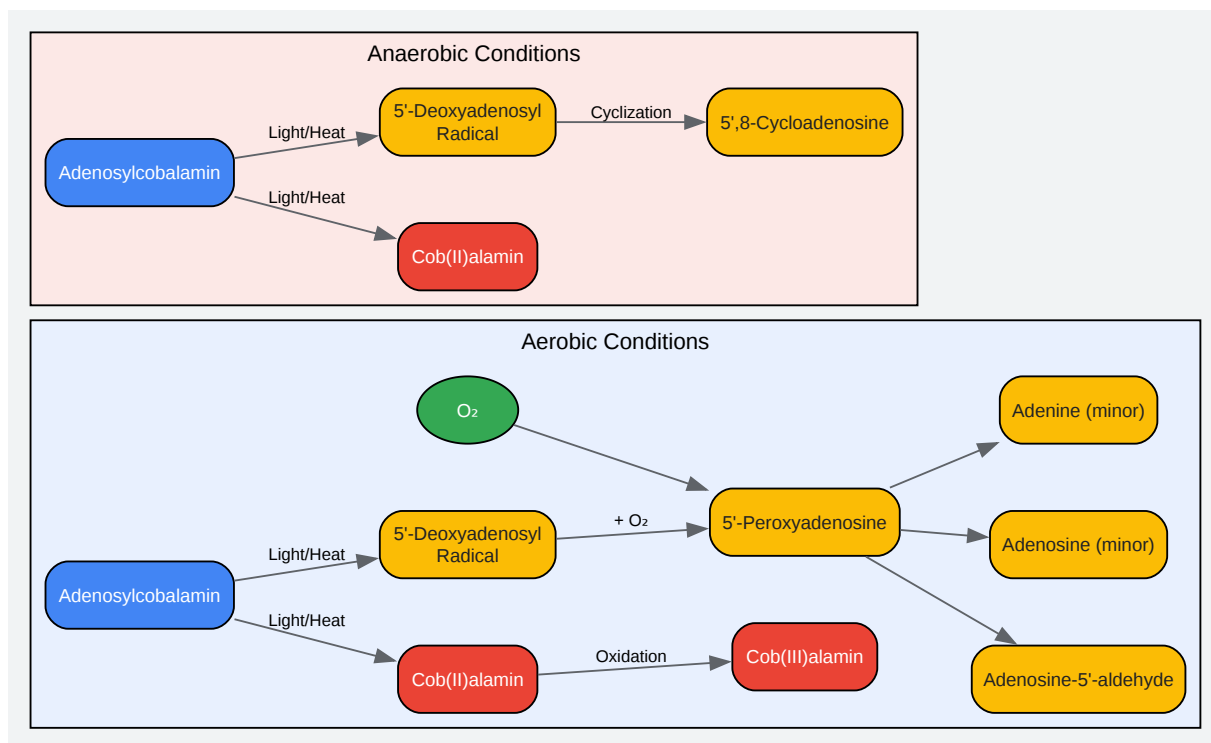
Anaerobic Conditions

Adenosylcobalamin

Light/Heat

5'-Deoxyadenosyl Radical

Cyclization

5',8-Cycloadenosine

Light/Heat

Cob(II)alamin

Aerobic Conditions

$O_2$

Adenine (minor)

Adenosylcobalamin

Light/Heat

5'-Deoxyadenosyl Radical

+ $O_2$

5'-Peroxyadenosine

Adenosine (minor)

Light/Heat

Cob(II)alamin

Oxidation

Cob(III)alamin

Adenosine-5'-aldehyde